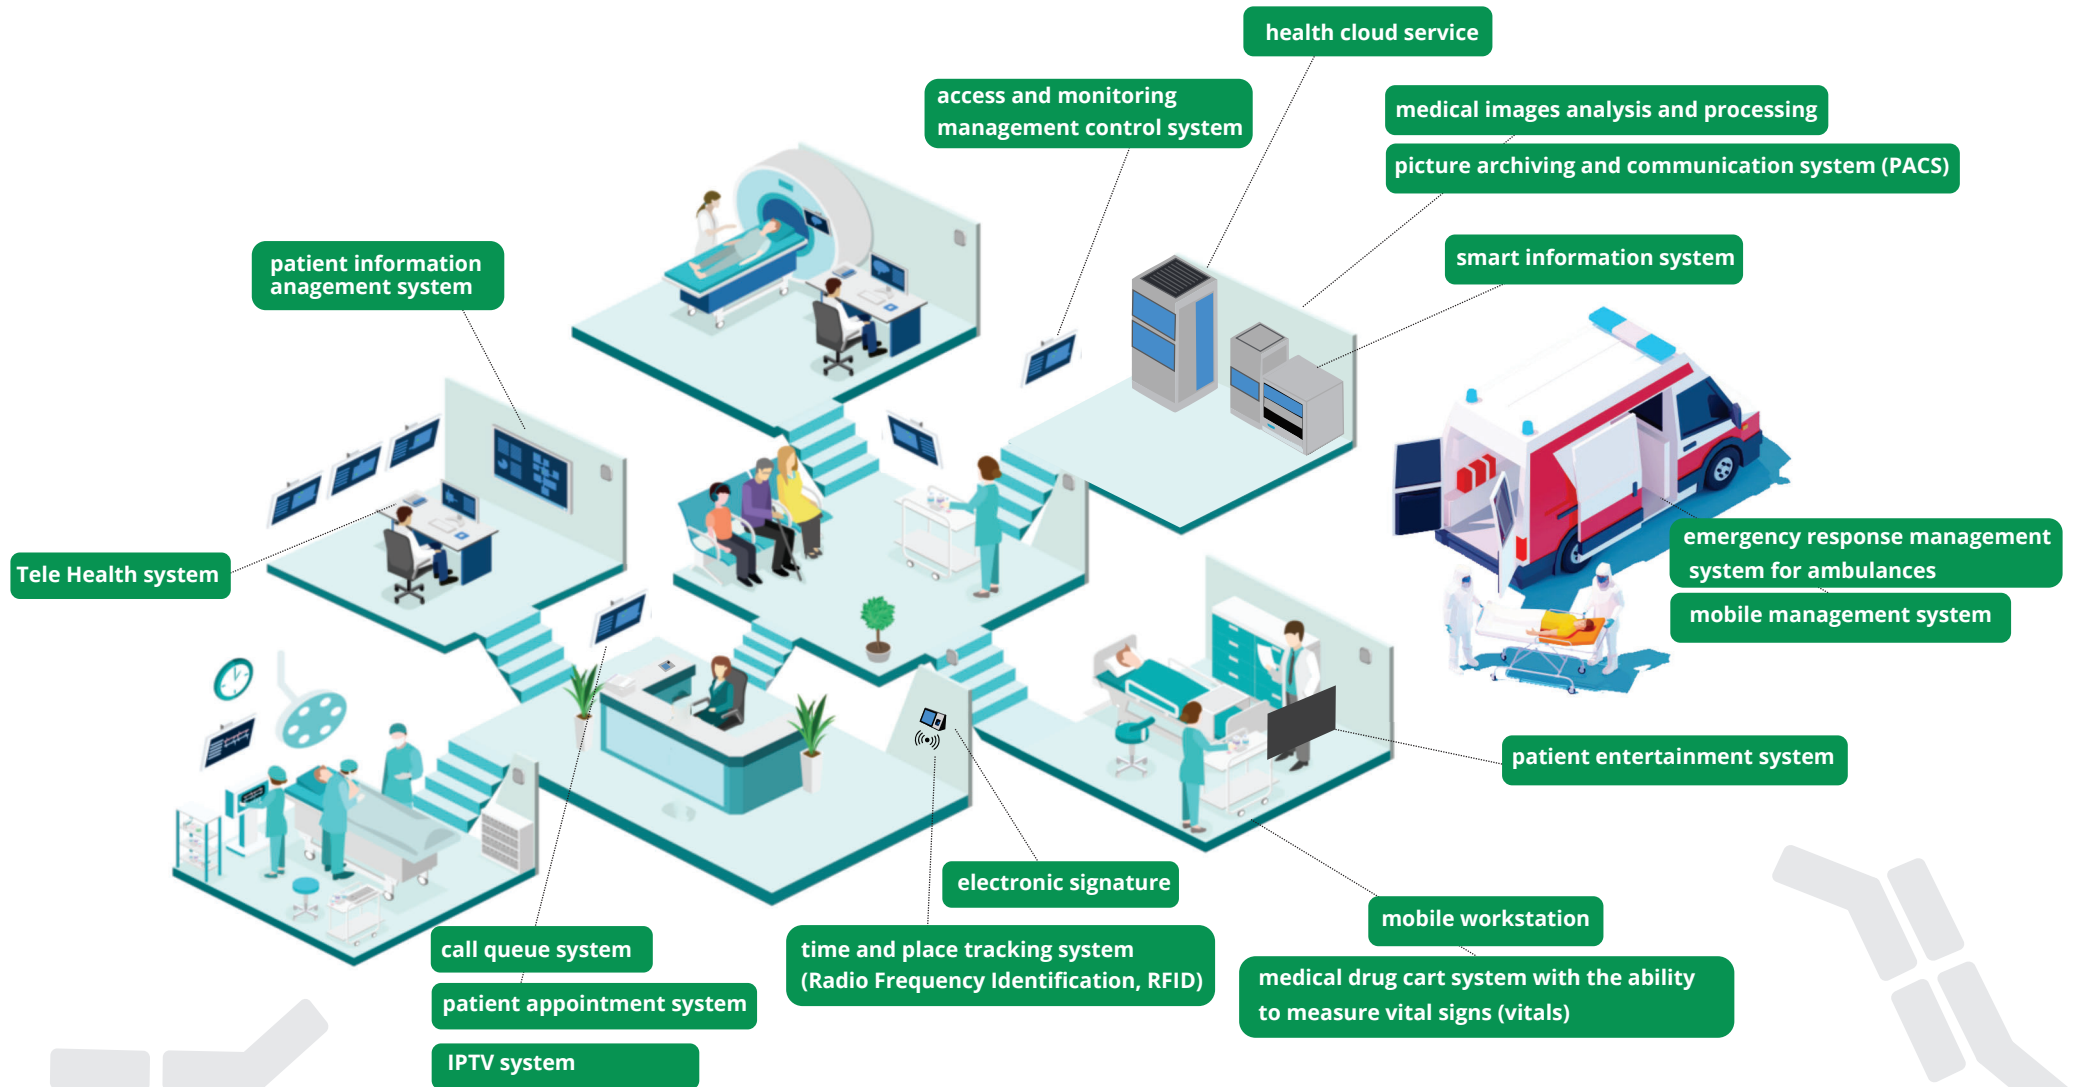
health cloud service

access and monitoring management control system

medical images analysis and processing

picture archiving and communication system (PACS)

smart information system

patient information anagement system

Tele Health system

emergency response management system for ambulances

mobile management system

patient entertainment system

electronic signature

mobile workstation

call queue system

patient appointment system

IPTV system

time and place tracking system (Radio Frequency Identification, RFID)

medical drug cart system with the ability to measure vital signs (vitals)